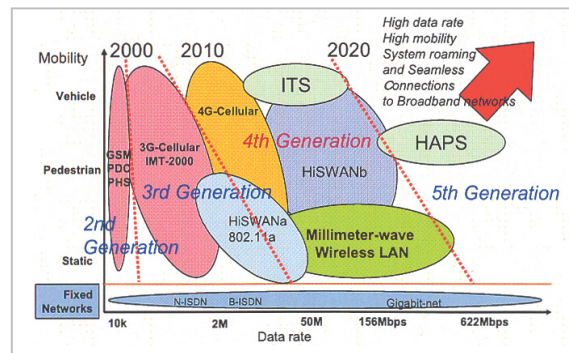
Mobility

2000 2010 2020

High data rate
High mobility
System roaming
and Seamless
Connections
to Broadband networks

Vehicle

Pedestrian

Static

ITS

4G-Cellular

GSM
PDC
PHS

3G-Cellular
IMT-2000

4th Generation

HAPS

HiSWANb

3rd Generation

5th Generation

2nd
Generation

HiSWANa
802.11a

Millimeter-wave
Wireless LAN

Fixed
Networks

N-ISDN B-ISDN Gigabit-net

10k 2M 50M 156Mbps 622Mbps

Data rate